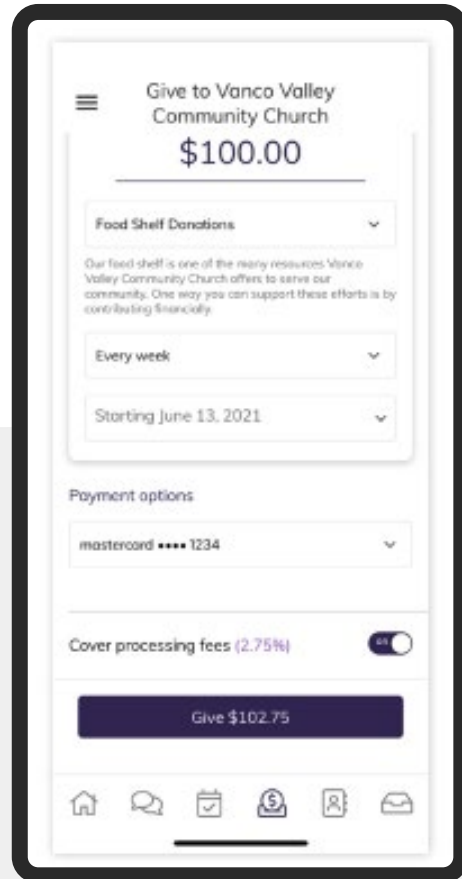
Give to Vanco Valley Community Church

$100.00

Food Shelf Donations

Our food shelf is one of the many resources Vanco Valley Community Church offers to serve our community. One way you can support these efforts is by contributing financially.

Every week

Starting June 13, 2021

Payment options

mastercard •••• 1234

Cover processing fees (2.75%)

ON

Give $102.75